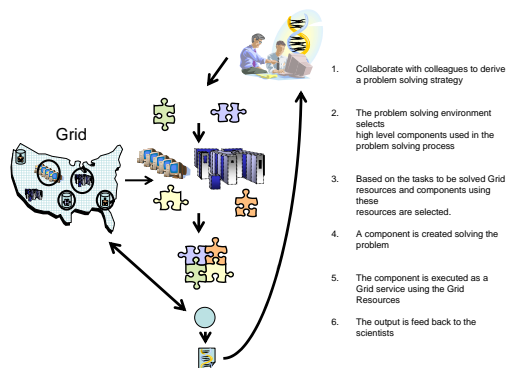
Grid

1. Collaborate with colleagues to derive a problem solving strategy

2. The problem solving environment selects high level components used in the problem solving process

3. Based on the tasks to be solved Grid resources and components using these resources are selected.

4. A component is created solving the problem

5. The component is executed as a Grid service using the Grid Resources

6. The output is feed back to the scientists